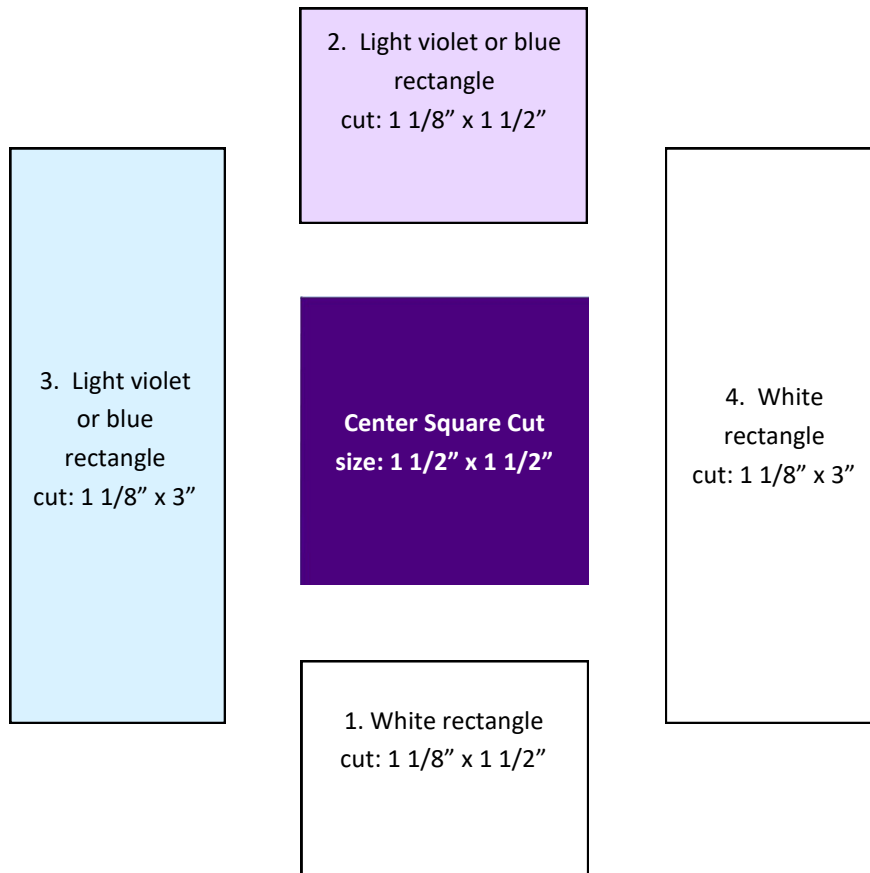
2. Light violet or blue rectangle
cut: 1 1/8” x 1 1/2”

3. Light violet or blue rectangle
cut: 1 1/8” x 3”

Center Square Cut size: 1 1/2” x 1 1/2”

4. White rectangle
cut: 1 1/8” x 3”

1. White rectangle
cut: 1 1/8” x 1 1/2”